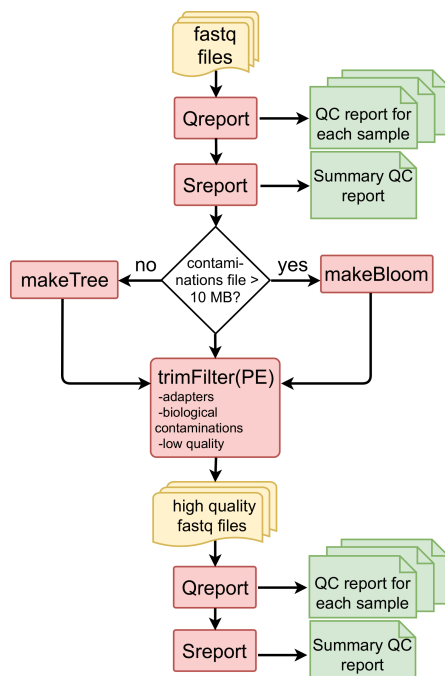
fastq files

Qreport

QC report for each sample

Sreport

Summary QC report

no

contaminations file > 10 MB?

yes

makeTree

makeBloom

trimFilter(PE)
-adapters
-biological contaminations
-low quality

high quality fastq files

Qreport

QC report for each sample

Sreport

Summary QC report